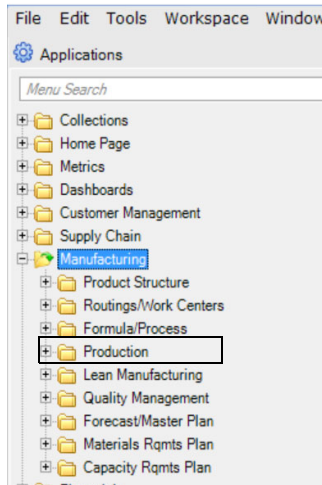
File Edit Tools Workspace Window

Applications

Menu Search

Collections
Home Page
Metrics
Dashboards
Customer Management
Supply Chain
Manufacturing
Product Structure
Routings/Work Centers
Formula/Process
Production
Lean Manufacturing
Quality Management
Forecast/Master Plan
Materials Rqmts Plan
Capacity Rqmts Plan
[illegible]